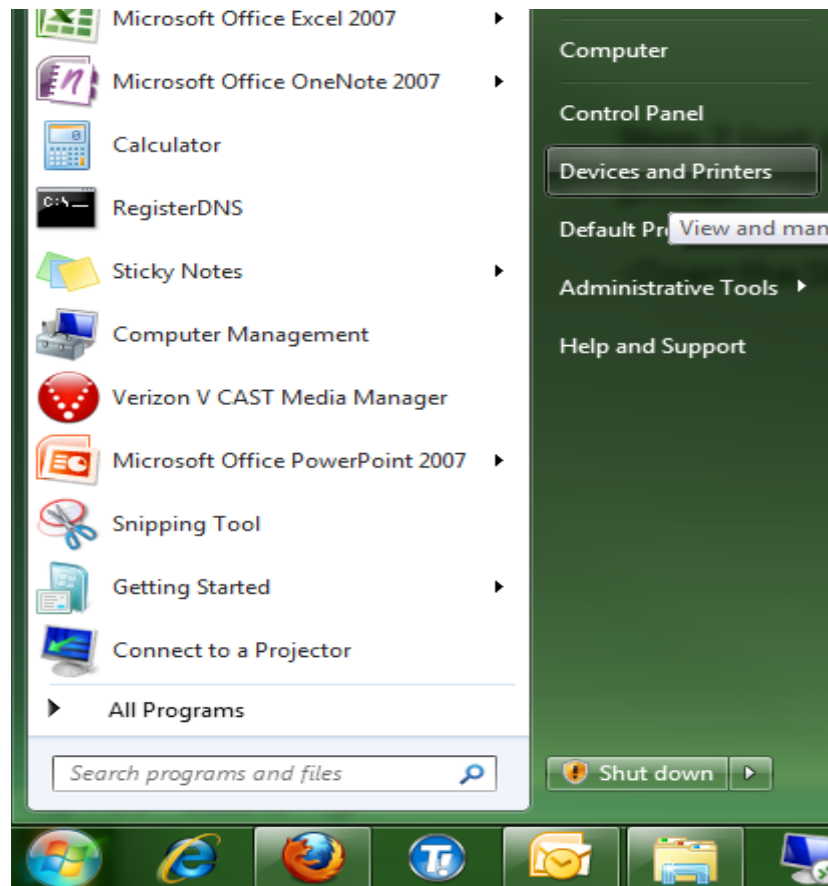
Microsoft Office Excel 2007
Microsoft Office OneNote 2007
Calculator
RegisterDNS
Sticky Notes
Computer Management
Verizon V CAST Media Manager
Microsoft Office PowerPoint 2007
Snipping Tool
Getting Started
Connect to a Projector
All Programs
Search programs and files

Computer
Control Panel
Devices and Printers
Default Pr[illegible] View and man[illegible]
Administrative Tools
Help and Support
Shut down